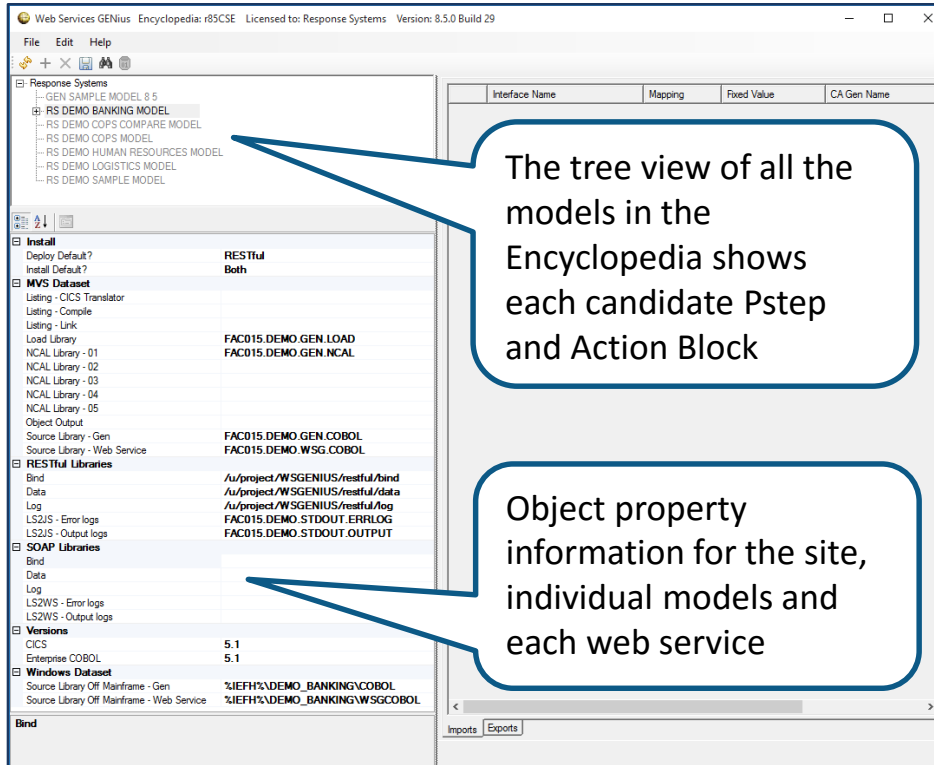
Web Services GENius Encyclopedia: r85CSE Licensed to: Response Systems Version: 8.5.0 Build 29

File Edit Help

Response Systems
GEN SAMPLE MODEL 8.5
RS DEMO BANKING MODEL
RS DEMO COPS COMPARE MODEL
RS DEMO COPS MODEL
RS DEMO HUMAN RESOURCES MODEL
RS DEMO LOGISTICS MODEL
RS DEMO SAMPLE MODEL

| Interface Name | Mapping | Fixed Value | CA Gen Name |
|---|---|---|---|

The tree view of all the models in the Encyclopedia shows each candidate Pstep and Action Block

| | |
|---|---|
| **Install** | |
| Deploy Default? | RESTful |
| Install Default? | Both |
| **MVS Dataset** | |
| Listing - CICS Translator | |
| Listing - Compile | |
| Listing - Link | |
| Load Library | FAC015.DEMO.GEN.LOAD |
| NCAL Library - 01 | FAC015.DEMO.GEN.NCAL |
| NCAL Library - 02 | |
| NCAL Library - 03 | |
| NCAL Library - 04 | |
| NCAL Library - 05 | |
| Object Output | |
| Source Library - Gen | FAC015.DEMO.GEN.COBOL |
| Source Library - Web Service | FAC015.DEMO.WSG.COBOL |
| **RESTful Libraries** | |
| Bind | /u/project/WSGENIUS/restful/bind |
| Data | /u/project/WSGENIUS/restful/data |
| Log | /u/project/WSGENIUS/restful/log |
| LS2JS - Error logs | FAC015.DEMO.STDOUT.ERRLOG |
| LS2JS - Output logs | FAC015.DEMO.STDOUT.OUTPUT |
| **SOAP Libraries** | |
| Bind | |
| Data | |
| Log | |
| LS2WS - Error logs | |
| LS2WS - Output logs | |
| **Versions** | |
| CICS | 5.1 |
| Enterprise COBOL | 5.1 |
| **Windows Dataset** | |
| Source Library Off Mainframe - Gen | %IEFH%\DEMO_BANKING\COBOL |
| Source Library Off Mainframe - Web Service | %IEFH%\DEMO_BANKING\WSGCOBOL |

Bind

Object property information for the site, individual models and each web service

Imports Exports